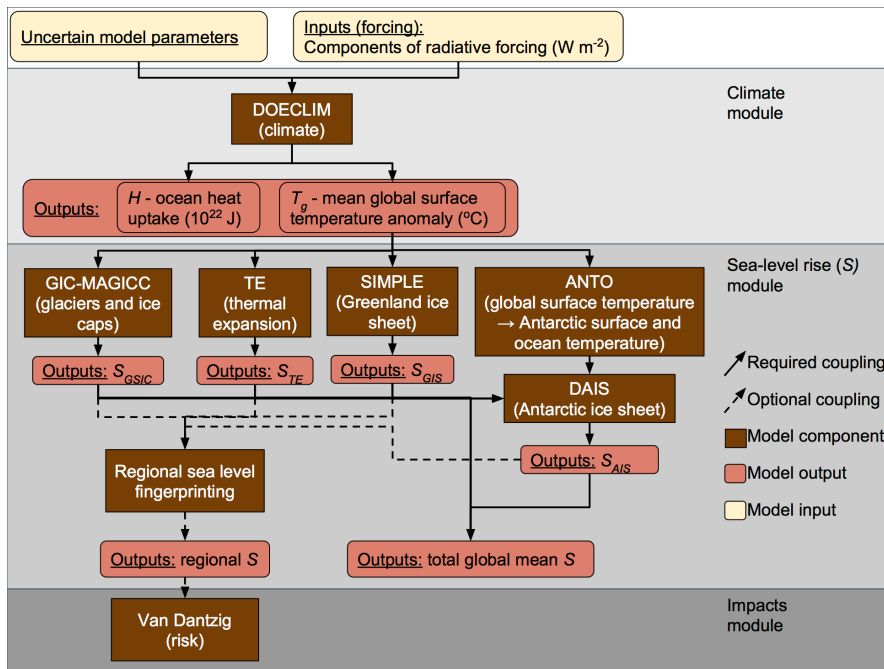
Uncertain model parameters

Inputs (forcing):
Components of radiative forcing (W m$^{-2}$)

Climate module

DOECLIM (climate)

Outputs: $H$ - ocean heat uptake ($10^{22}$ J) $T_g$ - mean global surface temperature anomaly (ºC)

Sea-level rise ($S$) module

GIC-MAGICC (glaciers and ice caps)

TE (thermal expansion)

SIMPLE (Greenland ice sheet)

ANTO (global surface temperature → Antarctic surface and ocean temperature)

Outputs: $S_{GSIC}$

Outputs: $S_{TE}$

Outputs: $S_{GIS}$

DAIS (Antarctic ice sheet)

Required coupling

Optional coupling

Model component

Model output

Model input

Regional sea level fingerprinting

Outputs: $S_{AIS}$

Outputs: regional $S$

Outputs: total global mean $S$

Impacts module

Van Dantzig (risk)